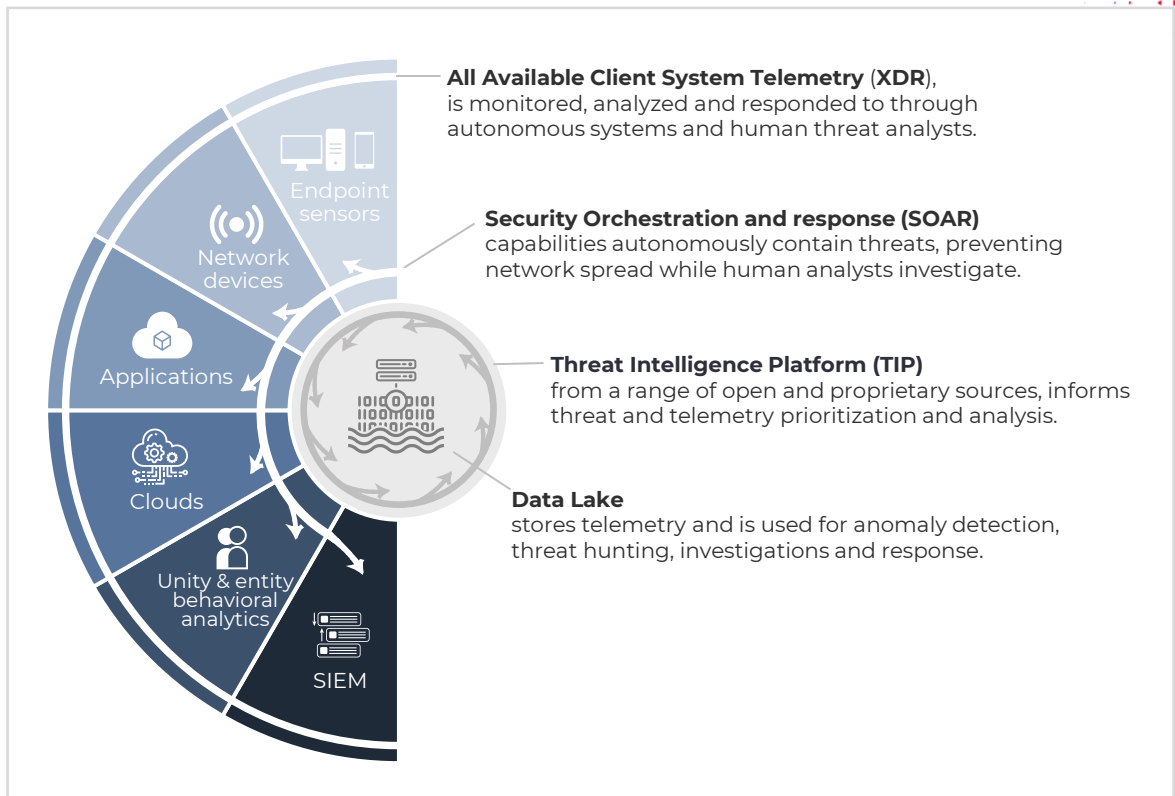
**All Available Client System Telemetry** (**XDR**), is monitored, analyzed and responded to through autonomous systems and human threat analysts.

**Security Orchestration and response (SOAR)** capabilities autonomously contain threats, preventing network spread while human analysts investigate.

**Threat Intelligence Platform (TIP)** from a range of open and proprietary sources, informs threat and telemetry prioritization and analysis.

**Data Lake** stores telemetry and is used for anomaly detection, threat hunting, investigations and response.

Endpoint sensors

Network devices

Applications

Clouds

Unity & entity behavioral analytics

SIEM